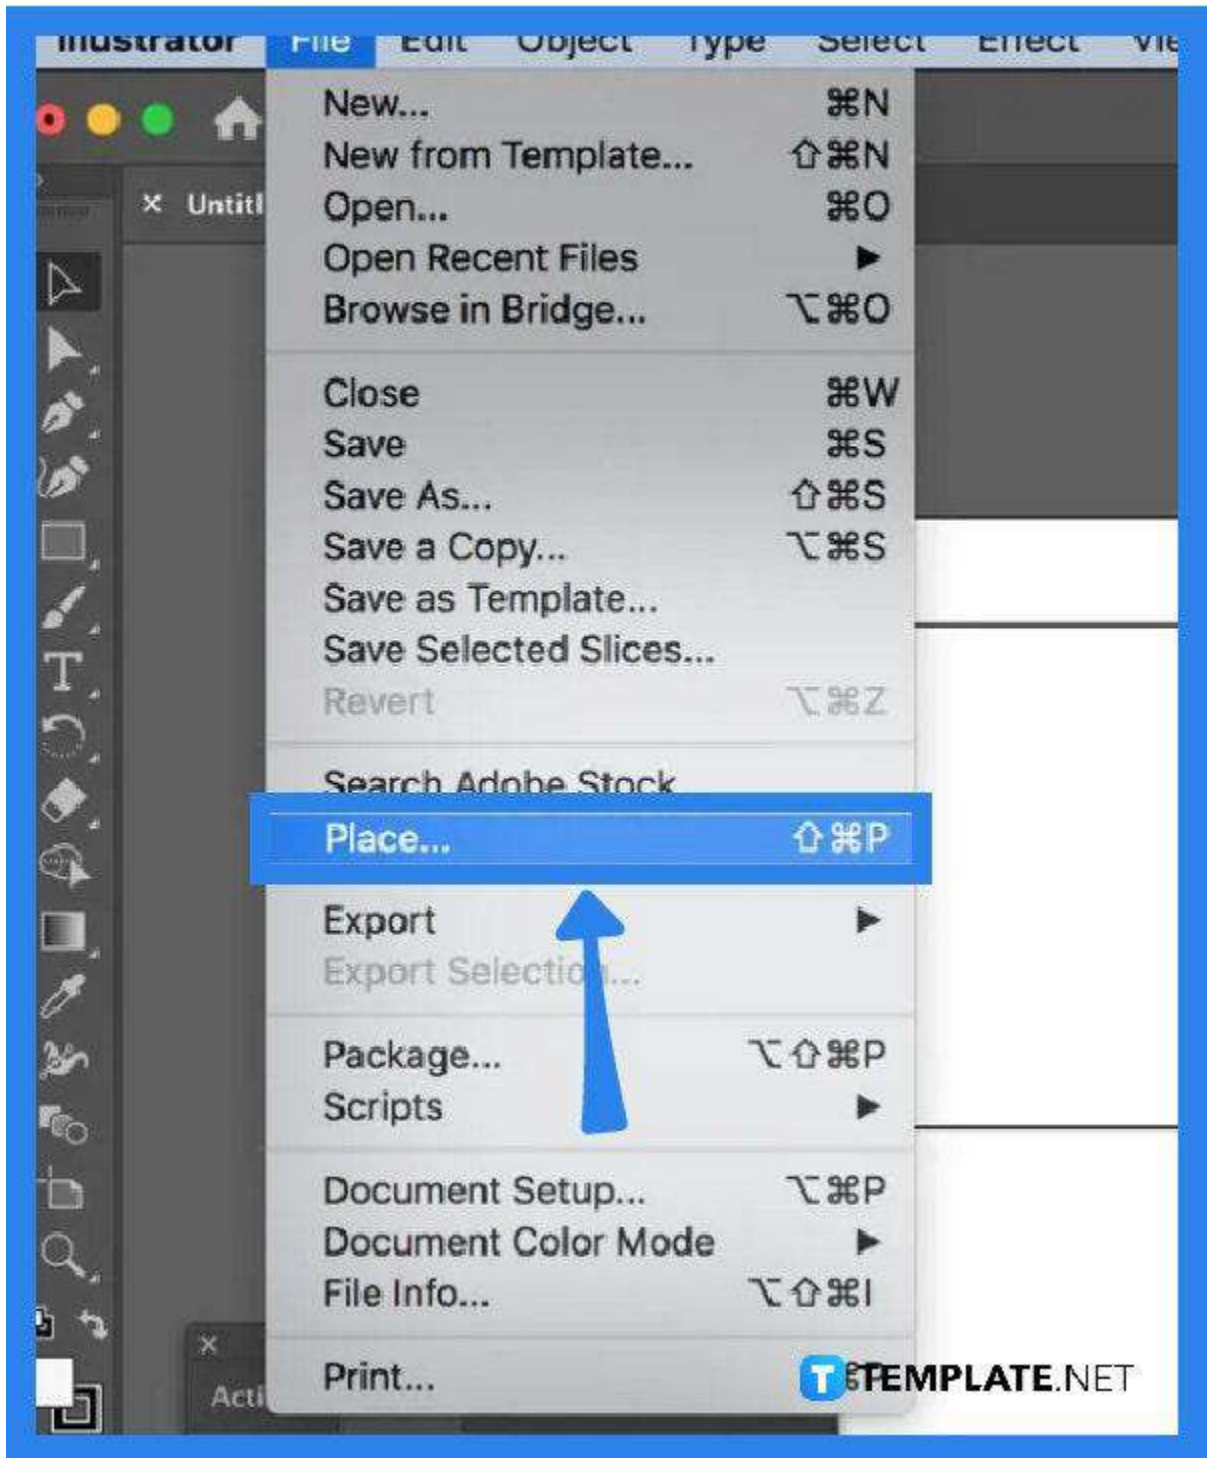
Illustrator File Edit Object Type Select Effect Vie

Untitl

New... ⌘N
New from Template... ⇧⌘N
Open... ⌘O
Open Recent Files ▶
Browse in Bridge... ⌥⌘O

Close ⌘W
Save ⌘S
Save As... ⇧⌘S
Save a Copy... ⌥⌘S
Save as Template...
Save Selected Slices...
Revert ⌥⌘Z

Search Adobe Stock
Place... ⇧⌘P

Export ▶
Export Selectio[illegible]...

Package... ⌥⇧⌘P
Scripts ▶

Document Setup... ⌥⌘P
Document Color Mode ▶
File Info... ⌥⇧⌘I

Print...

Acti

TEMPLATE.NET